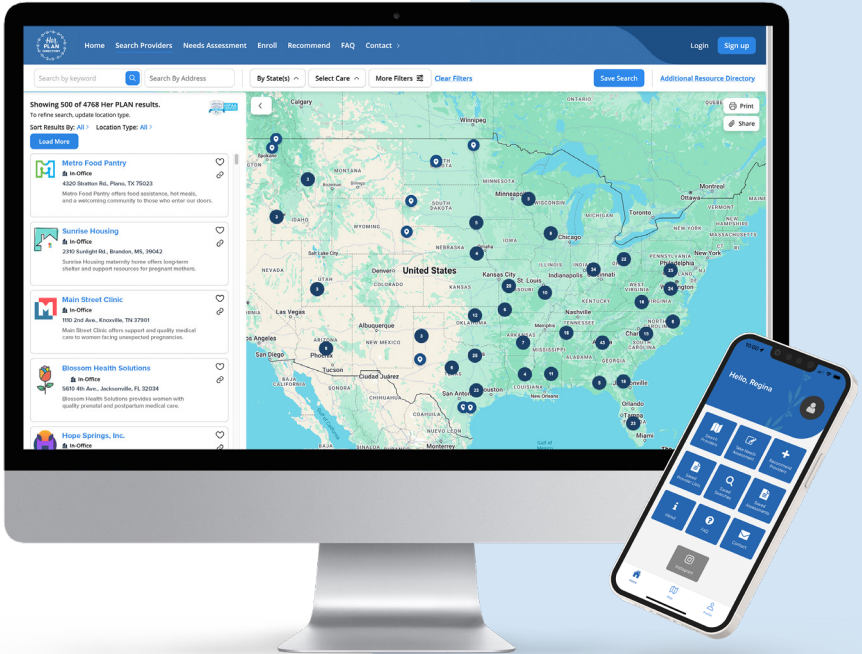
Her PLAN DIRECTORY

Home Search Providers Needs Assessment Enroll Recommend FAQ Contact

Login Sign up

Search by keyword Search By Address By State(s) Select Care More Filters Clear Filters Save Search Additional Resource Directory

Showing 500 of 4768 Her PLAN results.
To refine search, update location type.
Sort Results By: All Location Type: All
Load More

Metro Food Pantry
In-Office
4320 Stratton Rd., Plano, TX 75023
Metro Food Pantry offers food assistance, hot meals, and a welcoming community to those who enter our doors.

Sunrise Housing
In-Office
2310 Sunlight Rd., Brandon, MS, 39042
Sunrise Housing maternity home offers long-term shelter and support resources for pregnant mothers.

Main Street Clinic
In-Office
1110 2nd Ave., Knoxville, TN 37901
Main Street Clinic offers support and quality medical care to women facing unexpected pregnancies.

Blossom Health Solutions
In-Office
5610 4th Ave., Jacksonville, FL 32034
Blossom Health Solutions provides women with quality prenatal and postpartum medical care.

Hope Springs, Inc.
In-Office

Print
Share

United States
Winnipeg
Spokane
Montreal
Ottawa
Toronto
Chicago
Denver
Kansas City
St. Louis
Indianapolis
Philadelphia
New York
Las Vegas
Albuquerque
Nashville
Charlotte
Los Angeles
San Diego
Phoenix
Tucson
Ciudad Juarez
Dallas
Houston
San Antonio
New Orleans
Orlando
Miami
Monterrey
MONTANA
MINNESOTA
SOUTH DAKOTA
WISCONSIN
MICHIGAN
IDAHO
WYOMING
NEBRASKA
IOWA
Salt Lake City
NEVADA
UTAH
COLORADO
MISSOURI
KENTUCKY
OKLAHOMA
NEW MEXICO
ARKANSAS
MISSISSIPPI
ALABAMA
GEORGIA
TEXAS
Gulf of Mexico
BAJA CALIFORNIA
SONORA
CHIHUAHUA
COAHUILA
Gulf of California

Hello, Regina
Search Providers
Take Needs Assessment
Recommend Provider
Saved Provider Lists
Saved Searches
Saved Assessments
Enroll
FAQ
Contact
Instagram
Home